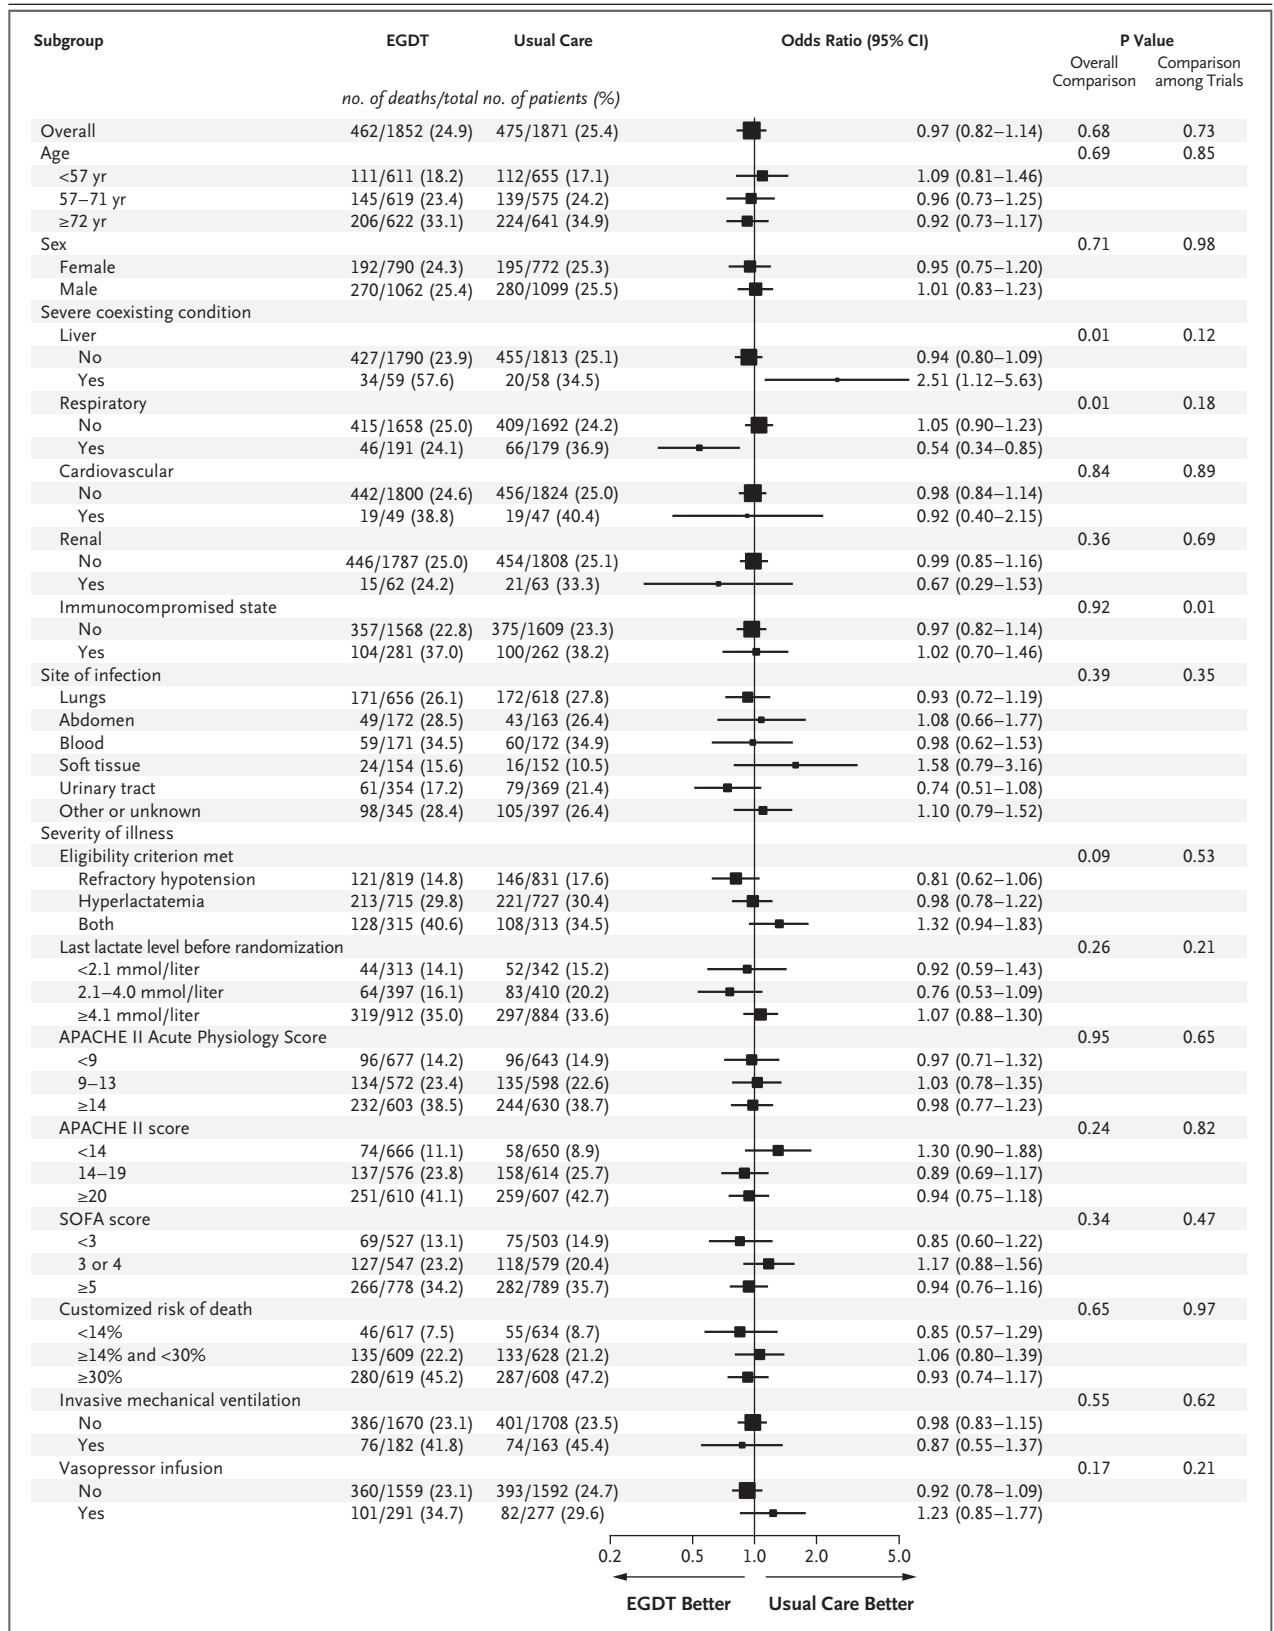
| Subgroup | EGDT | Usual Care | Odds Ratio (95% CI) | P Value Overall Comparison | P Value Comparison among Trials |
|---|---|---|---|---|---|
| | no. of deaths/total no. of patients (%) | | | | |
| Overall | 462/1852 (24.9) | 475/1871 (25.4) | 0.97 (0.82–1.14) | 0.68 | 0.73 |
| Age | | | | 0.69 | 0.85 |
| <57 yr | 111/611 (18.2) | 112/655 (17.1) | 1.09 (0.81–1.46) | | |
| 57–71 yr | 145/619 (23.4) | 139/575 (24.2) | 0.96 (0.73–1.25) | | |
| ≥72 yr | 206/622 (33.1) | 224/641 (34.9) | 0.92 (0.73–1.17) | | |
| Sex | | | | 0.71 | 0.98 |
| Female | 192/790 (24.3) | 195/772 (25.3) | 0.95 (0.75–1.20) | | |
| Male | 270/1062 (25.4) | 280/1099 (25.5) | 1.01 (0.83–1.23) | | |
| Severe coexisting condition | | | | | |
| Liver | | | | 0.01 | 0.12 |
| No | 427/1790 (23.9) | 455/1813 (25.1) | 0.94 (0.80–1.09) | | |
| Yes | 34/59 (57.6) | 20/58 (34.5) | 2.51 (1.12–5.63) | | |
| Respiratory | | | | 0.01 | 0.18 |
| No | 415/1658 (25.0) | 409/1692 (24.2) | 1.05 (0.90–1.23) | | |
| Yes | 46/191 (24.1) | 66/179 (36.9) | 0.54 (0.34–0.85) | | |
| Cardiovascular | | | | 0.84 | 0.89 |
| No | 442/1800 (24.6) | 456/1824 (25.0) | 0.98 (0.84–1.14) | | |
| Yes | 19/49 (38.8) | 19/47 (40.4) | 0.92 (0.40–2.15) | | |
| Renal | | | | 0.36 | 0.69 |
| No | 446/1787 (25.0) | 454/1808 (25.1) | 0.99 (0.85–1.16) | | |
| Yes | 15/62 (24.2) | 21/63 (33.3) | 0.67 (0.29–1.53) | | |
| Immunocompromised state | | | | 0.92 | 0.01 |
| No | 357/1568 (22.8) | 375/1609 (23.3) | 0.97 (0.82–1.14) | | |
| Yes | 104/281 (37.0) | 100/262 (38.2) | 1.02 (0.70–1.46) | | |
| Site of infection | | | | 0.39 | 0.35 |
| Lungs | 171/656 (26.1) | 172/618 (27.8) | 0.93 (0.72–1.19) | | |
| Abdomen | 49/172 (28.5) | 43/163 (26.4) | 1.08 (0.66–1.77) | | |
| Blood | 59/171 (34.5) | 60/172 (34.9) | 0.98 (0.62–1.53) | | |
| Soft tissue | 24/154 (15.6) | 16/152 (10.5) | 1.58 (0.79–3.16) | | |
| Urinary tract | 61/354 (17.2) | 79/369 (21.4) | 0.74 (0.51–1.08) | | |
| Other or unknown | 98/345 (28.4) | 105/397 (26.4) | 1.10 (0.79–1.52) | | |
| Severity of illness | | | | | |
| Eligibility criterion met | | | | 0.09 | 0.53 |
| Refractory hypotension | 121/819 (14.8) | 146/831 (17.6) | 0.81 (0.62–1.06) | | |
| Hyperlactatemia | 213/715 (29.8) | 221/727 (30.4) | 0.98 (0.78–1.22) | | |
| Both | 128/315 (40.6) | 108/313 (34.5) | 1.32 (0.94–1.83) | | |
| Last lactate level before randomization | | | | 0.26 | 0.21 |
| <2.1 mmol/liter | 44/313 (14.1) | 52/342 (15.2) | 0.92 (0.59–1.43) | | |
| 2.1–4.0 mmol/liter | 64/397 (16.1) | 83/410 (20.2) | 0.76 (0.53–1.09) | | |
| ≥4.1 mmol/liter | 319/912 (35.0) | 297/884 (33.6) | 1.07 (0.88–1.30) | | |
| APACHE II Acute Physiology Score | | | | 0.95 | 0.65 |
| <9 | 96/677 (14.2) | 96/643 (14.9) | 0.97 (0.71–1.32) | | |
| 9–13 | 134/572 (23.4) | 135/598 (22.6) | 1.03 (0.78–1.35) | | |
| ≥14 | 232/603 (38.5) | 244/630 (38.7) | 0.98 (0.77–1.23) | | |
| APACHE II score | | | | 0.24 | 0.82 |
| <14 | 74/666 (11.1) | 58/650 (8.9) | 1.30 (0.90–1.88) | | |
| 14–19 | 137/576 (23.8) | 158/614 (25.7) | 0.89 (0.69–1.17) | | |
| ≥20 | 251/610 (41.1) | 259/607 (42.7) | 0.94 (0.75–1.18) | | |
| SOFA score | | | | 0.34 | 0.47 |
| <3 | 69/527 (13.1) | 75/503 (14.9) | 0.85 (0.60–1.22) | | |
| 3 or 4 | 127/547 (23.2) | 118/579 (20.4) | 1.17 (0.88–1.56) | | |
| ≥5 | 266/778 (34.2) | 282/789 (35.7) | 0.94 (0.76–1.16) | | |
| Customized risk of death | | | | 0.65 | 0.97 |
| <14% | 46/617 (7.5) | 55/634 (8.7) | 0.85 (0.57–1.29) | | |
| ≥14% and <30% | 135/609 (22.2) | 133/628 (21.2) | 1.06 (0.80–1.39) | | |
| ≥30% | 280/619 (45.2) | 287/608 (47.2) | 0.93 (0.74–1.17) | | |
| Invasive mechanical ventilation | | | | 0.55 | 0.62 |
| No | 386/1670 (23.1) | 401/1708 (23.5) | 0.98 (0.83–1.15) | | |
| Yes | 76/182 (41.8) | 74/163 (45.4) | 0.87 (0.55–1.37) | | |
| Vasopressor infusion | | | | 0.17 | 0.21 |
| No | 360/1559 (23.1) | 393/1592 (24.7) | 0.92 (0.78–1.09) | | |
| Yes | 101/291 (34.7) | 82/277 (29.6) | 1.23 (0.85–1.77) | | |

0.2 0.5 1.0 2.0 5.0

EGDT Better Usual Care Better